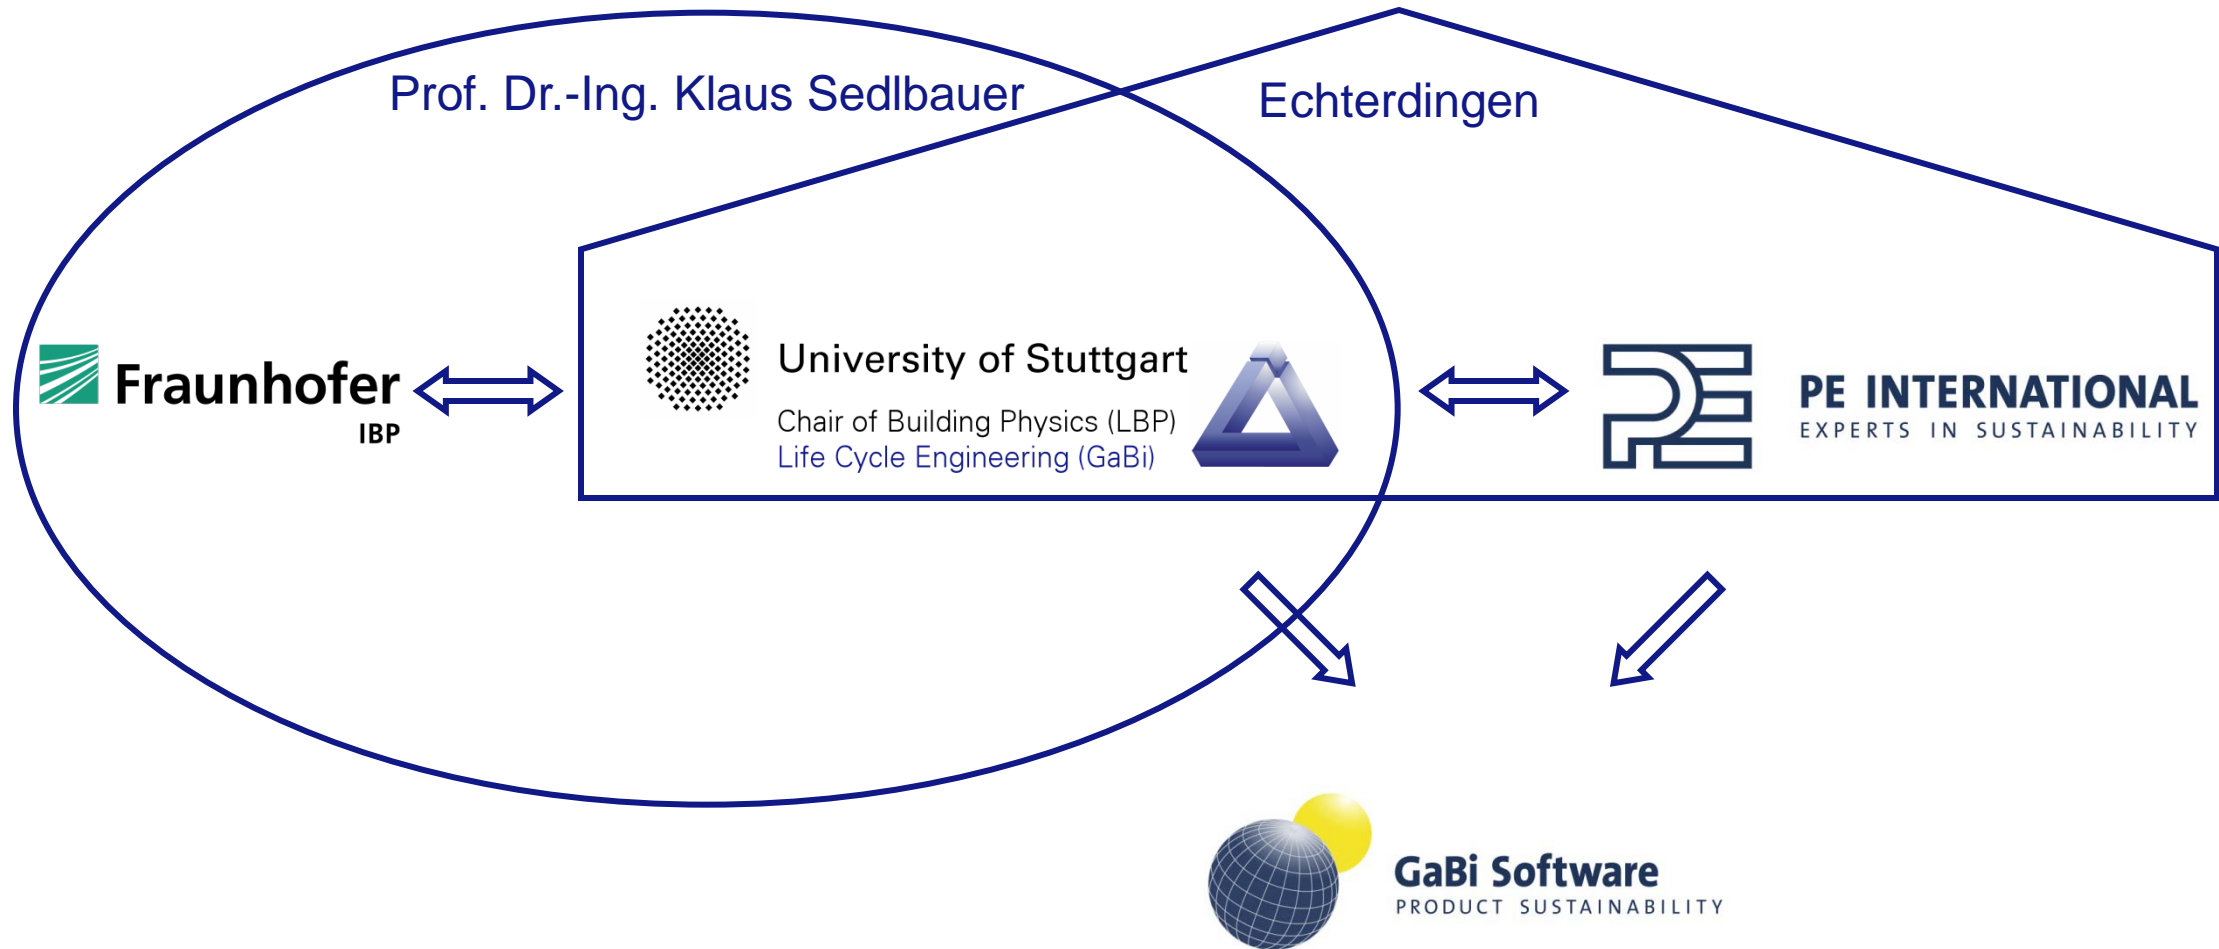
Prof. Dr.-Ing. Klaus Sedlbauer

Echterdingen

Fraunhofer
IBP

University of Stuttgart
Chair of Building Physics (LBP)
Life Cycle Engineering (GaBi)

PE INTERNATIONAL
EXPERTS IN SUSTAINABILITY

GaBi Software
PRODUCT SUSTAINABILITY